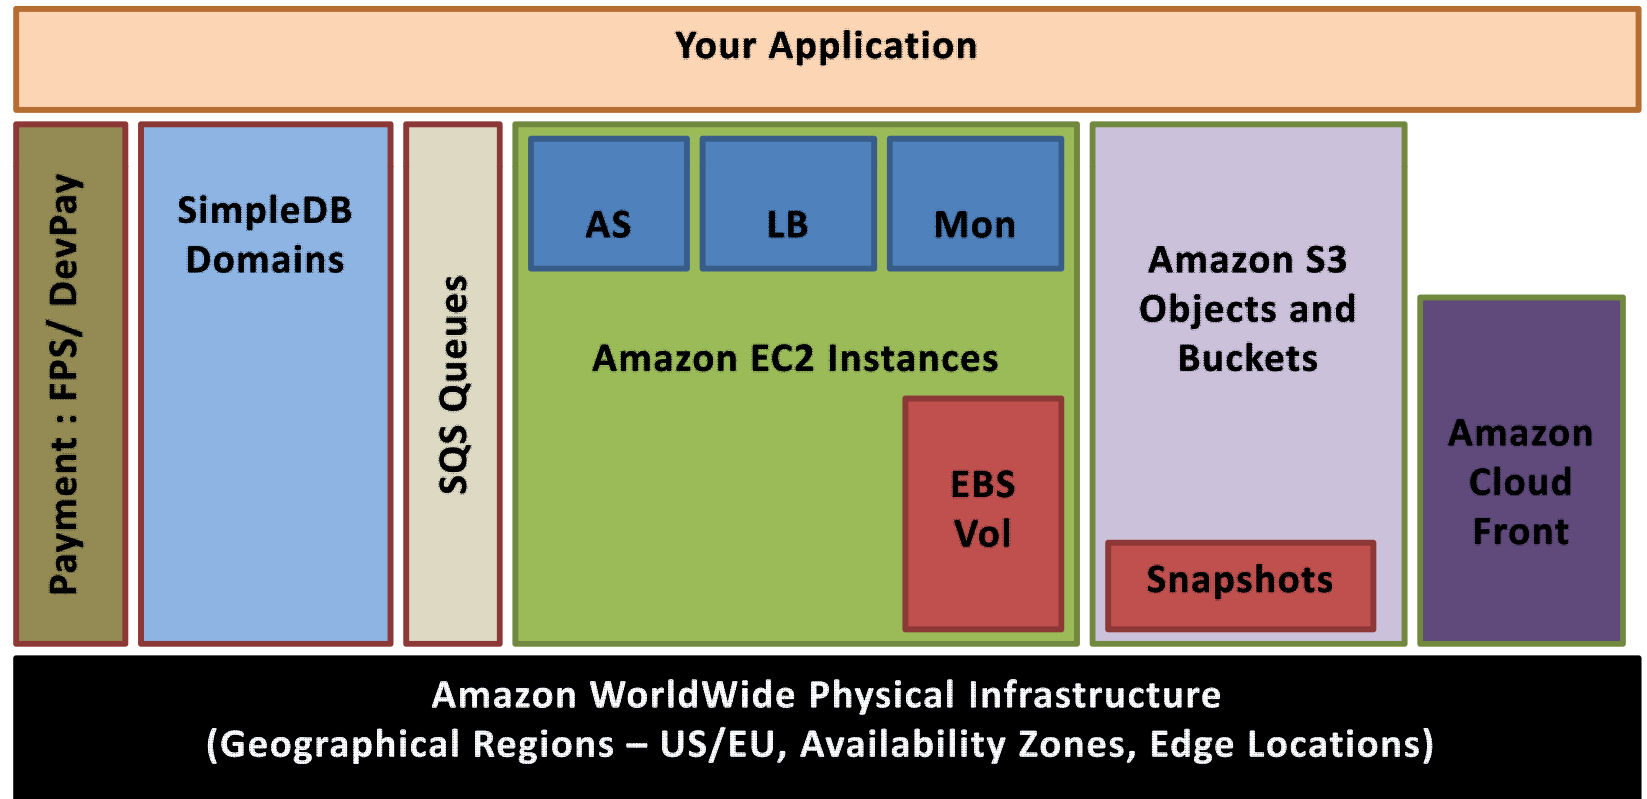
Your Application

Payment : FPS/ DevPay

SimpleDB Domains

SQS Queues

AS

LB

Mon

Amazon EC2 Instances

EBS Vol

Amazon S3 Objects and Buckets

Snapshots

Amazon Cloud Front

Amazon WorldWide Physical Infrastructure
(Geographical Regions – US/EU, Availability Zones, Edge Locations)